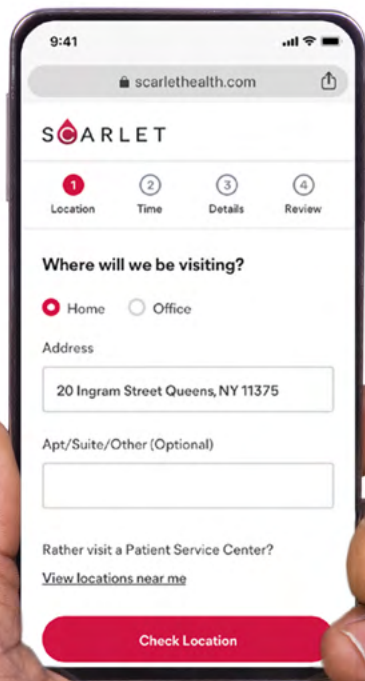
9:41

scarlethealth.com

SCARLET

1 Location
2 Time
3 Details
4 Review

Where will we be visiting?

Home Office

Address

20 Ingram Street Queens, NY 11375

Apt/Suite/Other (Optional)

Rather visit a Patient Service Center?

View locations near me

Check Location